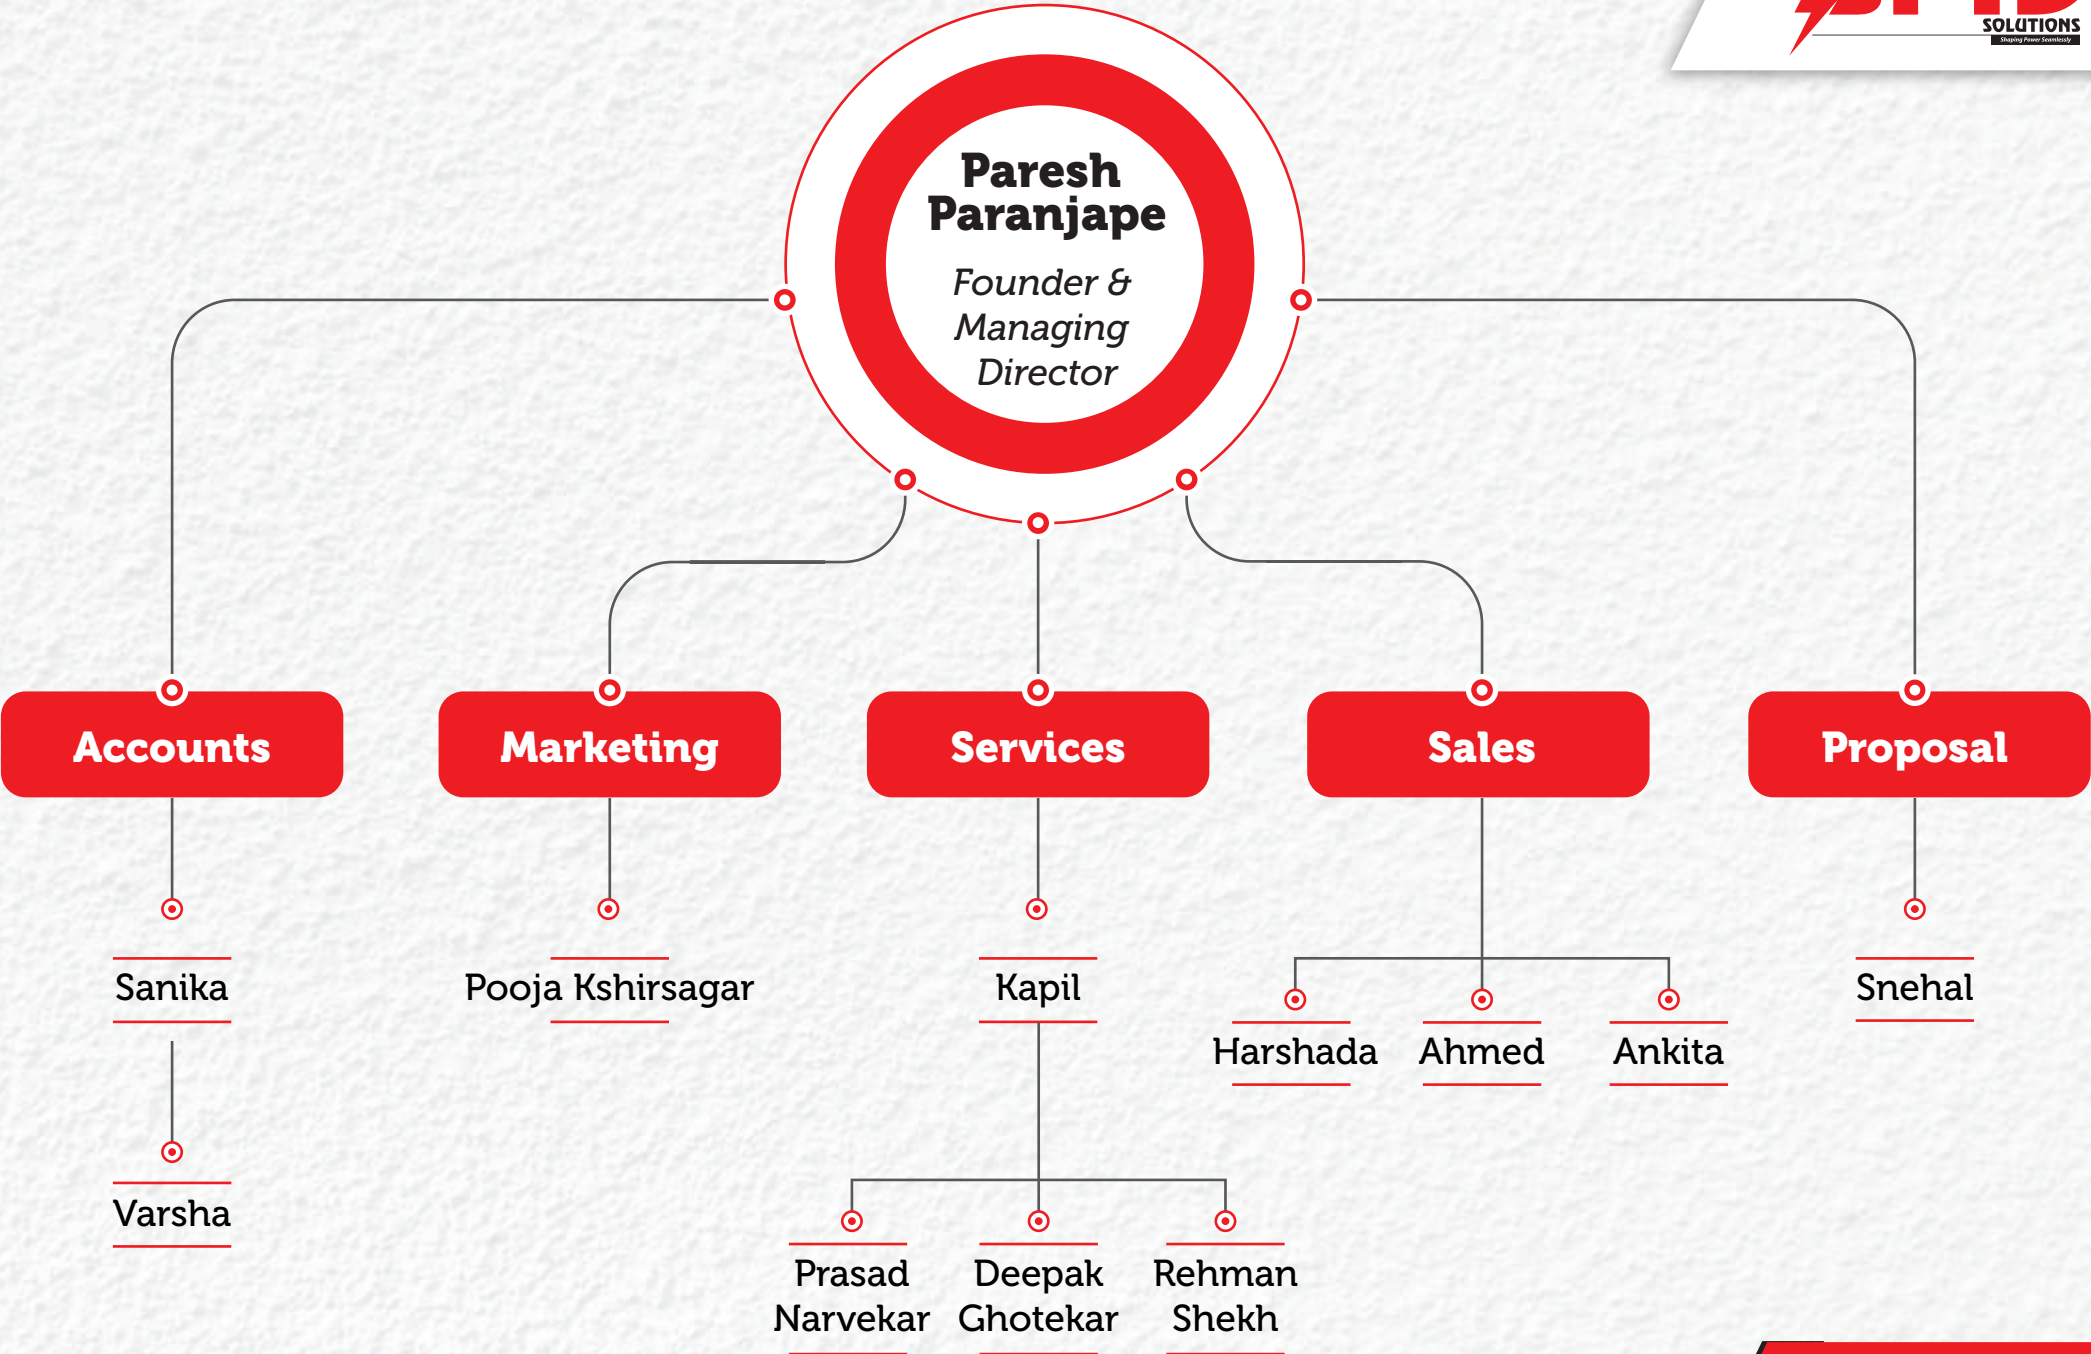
SOLUTIONS

Paresh Paranjape
Founder & Managing Director

Accounts
Marketing
Services
Sales
Proposal

Sanika
Varsha

Pooja Kshirsagar

Kapil
Prasad Narvekar
Deepak Ghotekar
Rehman Shekh

Harshada
Ahmed
Ankita

Snehal